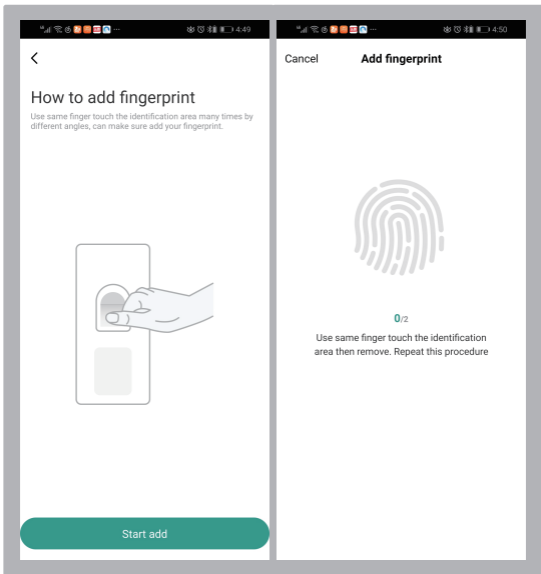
4:49

How to add fingerprint

Use same finger touch the identification area many times by different angles, can make sure add your fingerprint.

Start add

4:50

Cancel

Add fingerprint

0/2

Use same finger touch the identification area then remove. Repeat this procedure